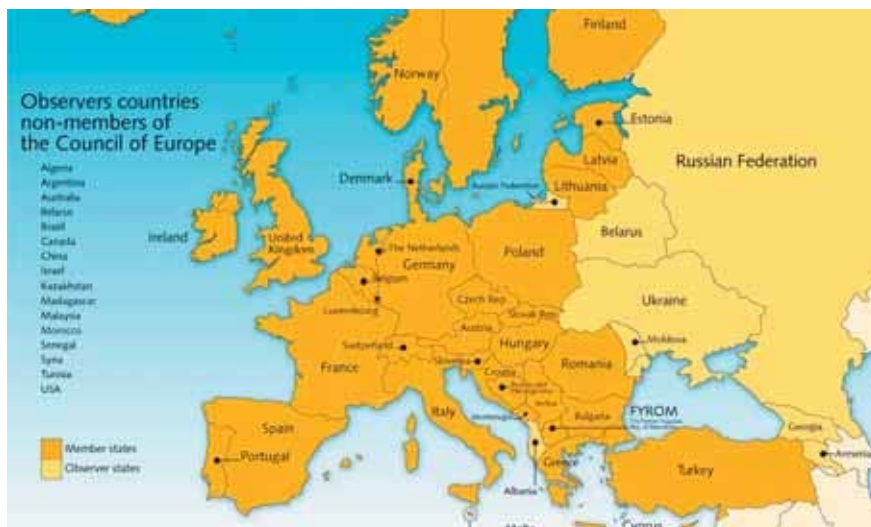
Observers countries non-members of the Council of Europe

Algeria
Argentina
Australia
Belarus
Brazil
Canada
China
Israel
Kazakhstan
Madagascar
Malaysia
Morocco
Senegal
Syria
Tunisia
USA

Member states
Observer states

Finland
Norway
Estonia
Russian Federation
Denmark
Russian Federation
Latvia
Lithuania
Ireland
United Kingdom
Belarus
Poland
The Netherlands
Germany
Belgium
Luxembourg
Czech Rep.
Slovak Rep.
Ukraine
Austria
Moldova
Switzerland
Hungary
France
Slovenia
Croatia
Romania
Bosnia and Herzegovina
Serbia
Italy
Montenegro
Bulgaria
FYROM
The Former Yugoslav Rep. of Macedonia
Spain
Portugal
Georgia
Armenia
Greece
Turkey
Albania
Malta
Cyprus